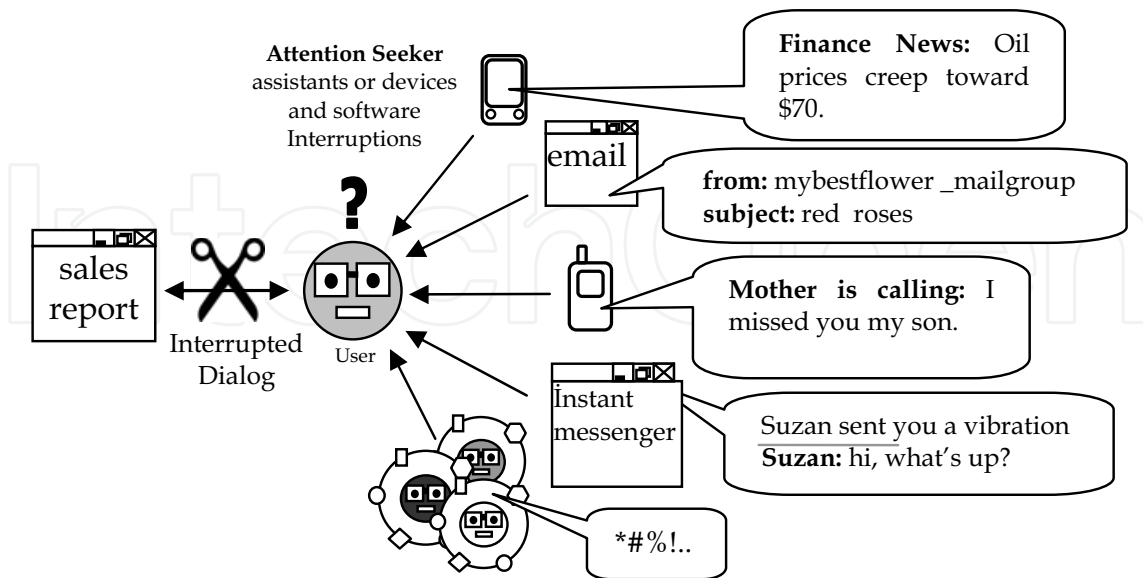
**Attention Seeker** assistants or devices and software Interruptions

**Finance News:** Oil prices creep toward $70.

email

**from:** mybestflower _mailgroup
**subject:** red roses

sales report

Interrupted Dialog

User

**Mother is calling:** I missed you my son.

Instant messenger

Suzan sent you a vibration
**Suzan:** hi, what's up?

*#%!..